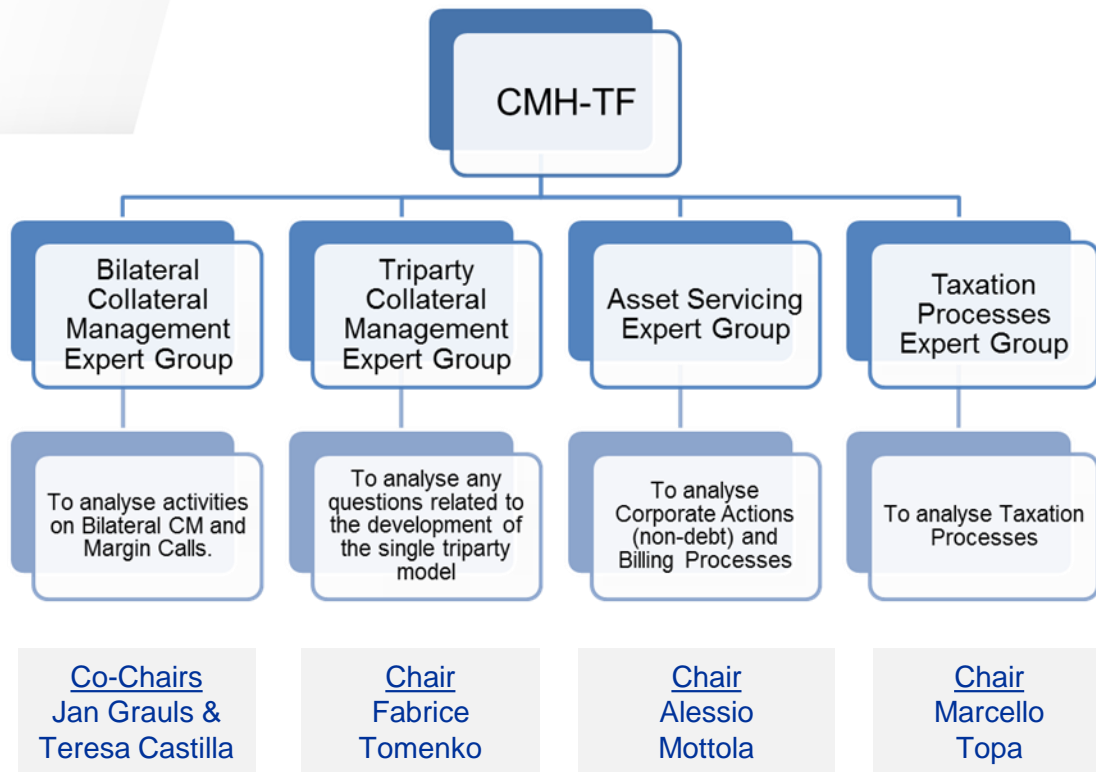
CMH-TF

Bilateral Collateral Management Expert Group

To analyse activities on Bilateral CM and Margin Calls.

Co-Chairs
Jan Grauls &
Teresa Castilla

Triparty Collateral Management Expert Group

To analyse any questions related to the development of the single triparty model

Chair
Fabrice
Tomenko

Asset Servicing Expert Group

To analyse Corporate Actions (non-debt) and Billing Processes

Chair
Alessio
Mottola

Taxation Processes Expert Group

To analyse Taxation Processes

Chair
Marcello
Topa